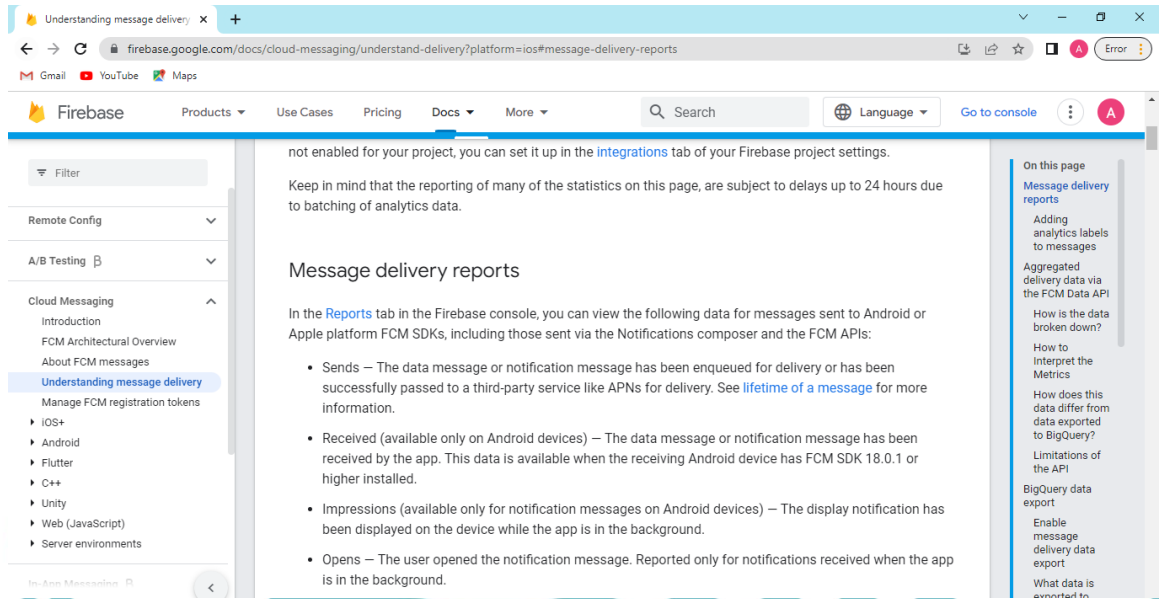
Understanding message delivery ×
+
firebase.google.com/docs/cloud-messaging/understand-delivery?platform=ios#message-delivery-reports
Error
Gmail YouTube Maps

Firebase Products Use Cases Pricing Docs More Search Language Go to console A

Filter

Remote Config

A/B Testing β

Cloud Messaging
Introduction
FCM Architectural Overview
About FCM messages
Understanding message delivery
Manage FCM registration tokens
iOS+
Android
Flutter
C++
Unity
Web (JavaScript)
Server environments

In-App Messaging β

not enabled for your project, you can set it up in the integrations tab of your Firebase project settings.

Keep in mind that the reporting of many of the statistics on this page, are subject to delays up to 24 hours due to batching of analytics data.

Message delivery reports

In the Reports tab in the Firebase console, you can view the following data for messages sent to Android or Apple platform FCM SDKs, including those sent via the Notifications composer and the FCM APIs:

- Sends — The data message or notification message has been enqueued for delivery or has been successfully passed to a third-party service like APNs for delivery. See lifetime of a message for more information.

- Received (available only on Android devices) — The data message or notification message has been received by the app. This data is available when the receiving Android device has FCM SDK 18.0.1 or higher installed.

- Impressions (available only for notification messages on Android devices) — The display notification has been displayed on the device while the app is in the background.

- Opens — The user opened the notification message. Reported only for notifications received when the app is in the background.

On this page
Message delivery reports
Adding analytics labels to messages
Aggregated delivery data via the FCM Data API
How is the data broken down?
How to Interpret the Metrics
How does this data differ from data exported to BigQuery?
Limitations of the API
BigQuery data export
Enable message delivery data export
What data is exported to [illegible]